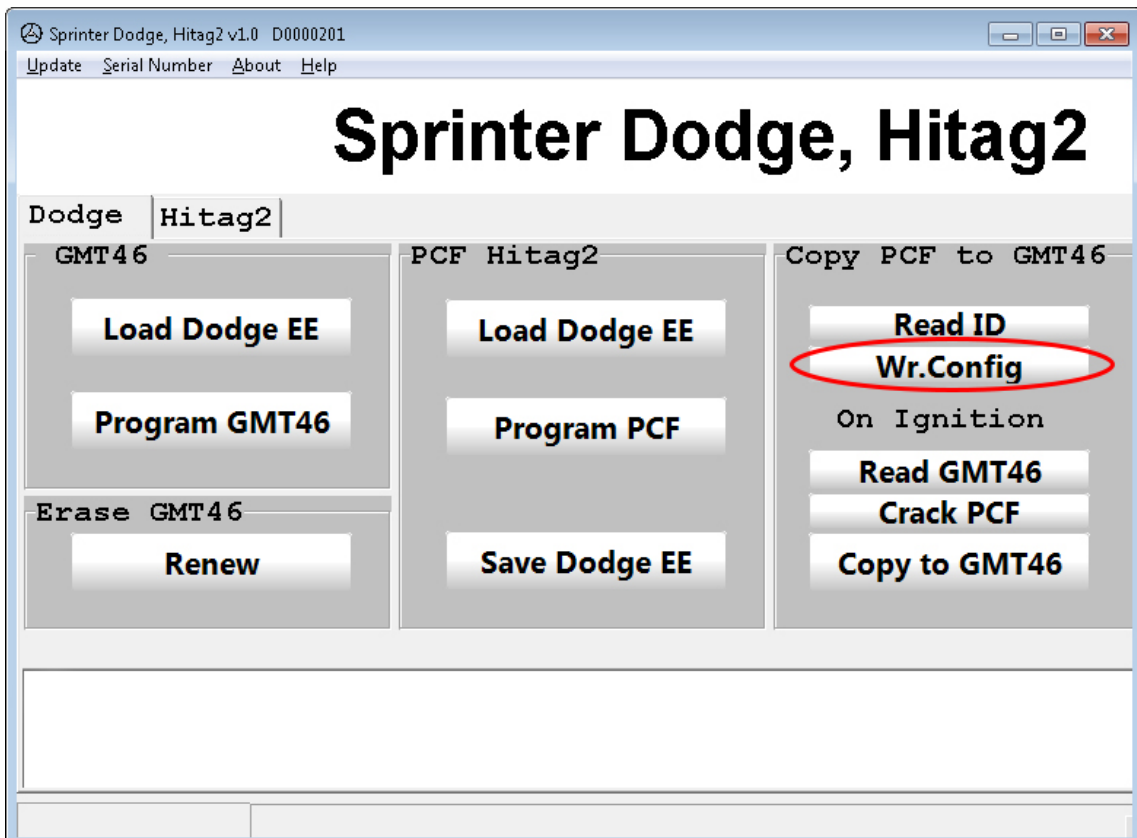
Sprinter Dodge, Hitag2 v1.0 D0000201

Update Serial Number About Help

Sprinter Dodge, Hitag2

Dodge Hitag2

GMT46

Load Dodge EE

Program GMT46

Erase GMT46

Renew

PCF Hitag2

Load Dodge EE

Program PCF

Save Dodge EE

Copy PCF to GMT46

Read ID

Wr.Config

On Ignition

Read GMT46

Crack PCF

Copy to GMT46